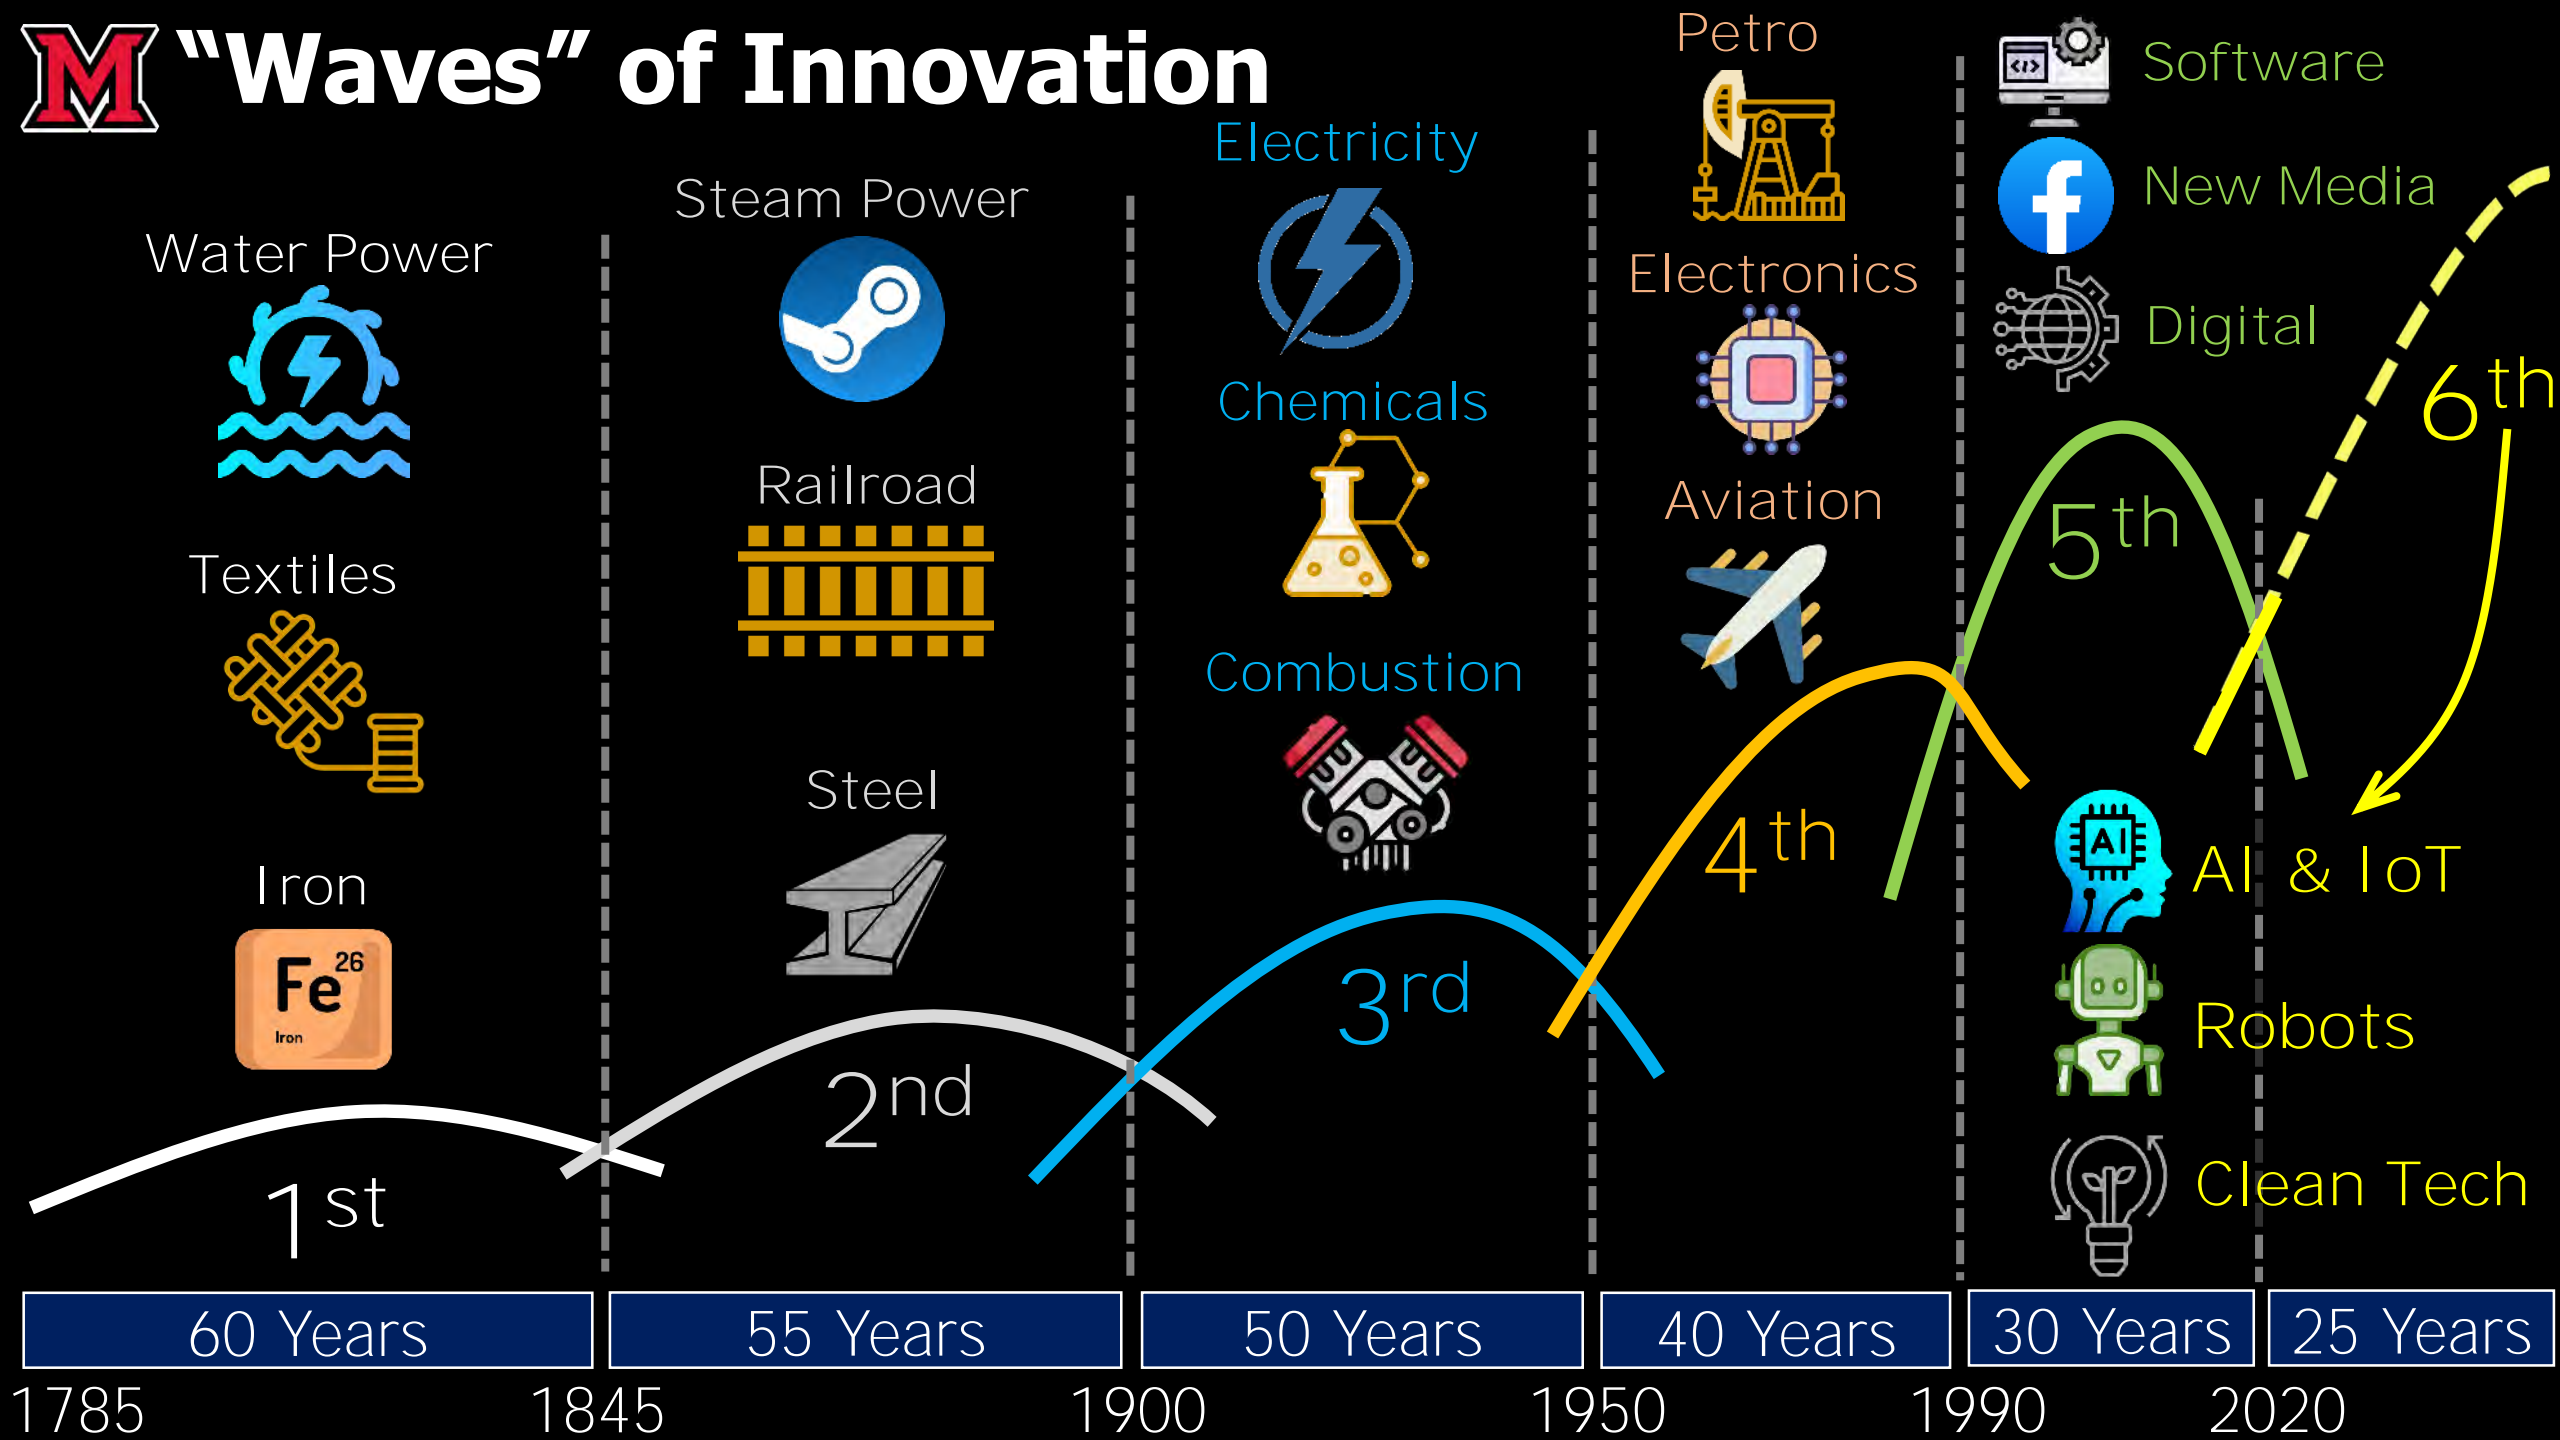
M "Waves" of Innovation

Water Power

Textiles

Iron

Fe 26 Iron

Steam Power

Railroad

Steel

Electricity

Chemicals

Combustion

Petro

Electronics

Aviation

Software

New Media

Digital

AI

AI & IoT

Robots

Clean Tech

1st

2nd

3rd

4th

5th

6th

| 60 Years | 55 Years | 50 Years | 40 Years | 30 Years | 25 Years |
|---|---|---|---|---|---|

1785 1845 1900 1950 1990 2020